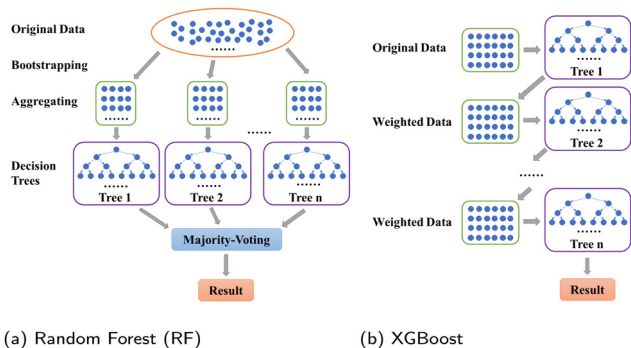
Original Data

Bootstrapping

Aggregating

Decision Trees

......

......

Tree 1

......

Tree 2

......

Tree n

Majority-Voting

Result

Original Data

......

Tree 1

Weighted Data

......

Tree 2

......

Weighted Data

......

Tree n

Result

(a) Random Forest (RF)

(b) XGBoost